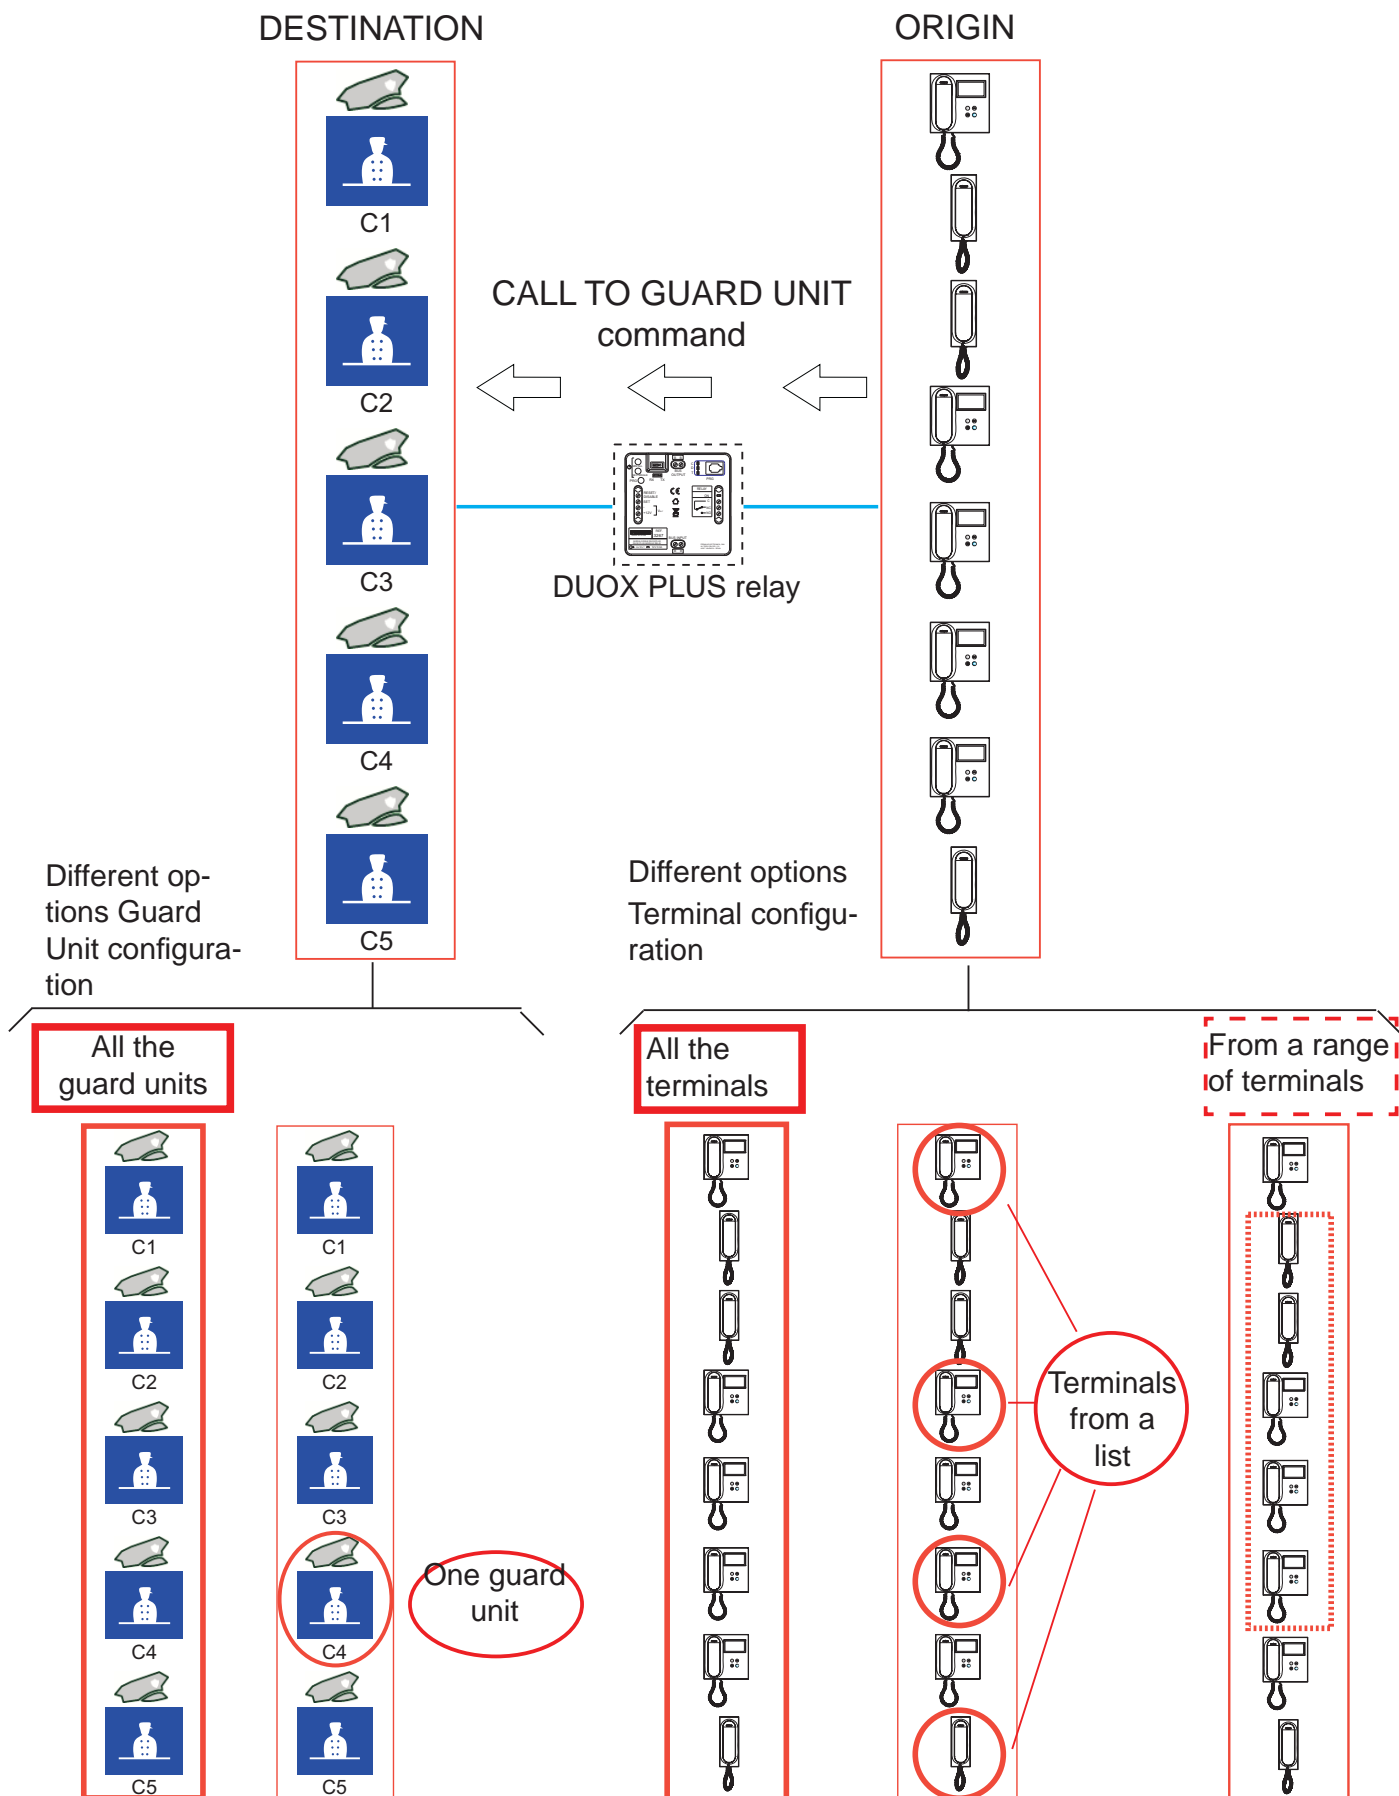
DESTINATION

ORIGIN

C1

C2

C3

C4

C5

CALL TO GUARD UNIT command

DUOX PLUS relay

Different options Guard Unit configuration

Different options Terminal configuration

All the guard units

All the terminals

From a range of terminals

C1

C2

C3

C4

C5

C1

C2

C3

C4

C5

One guard unit

Terminals from a list